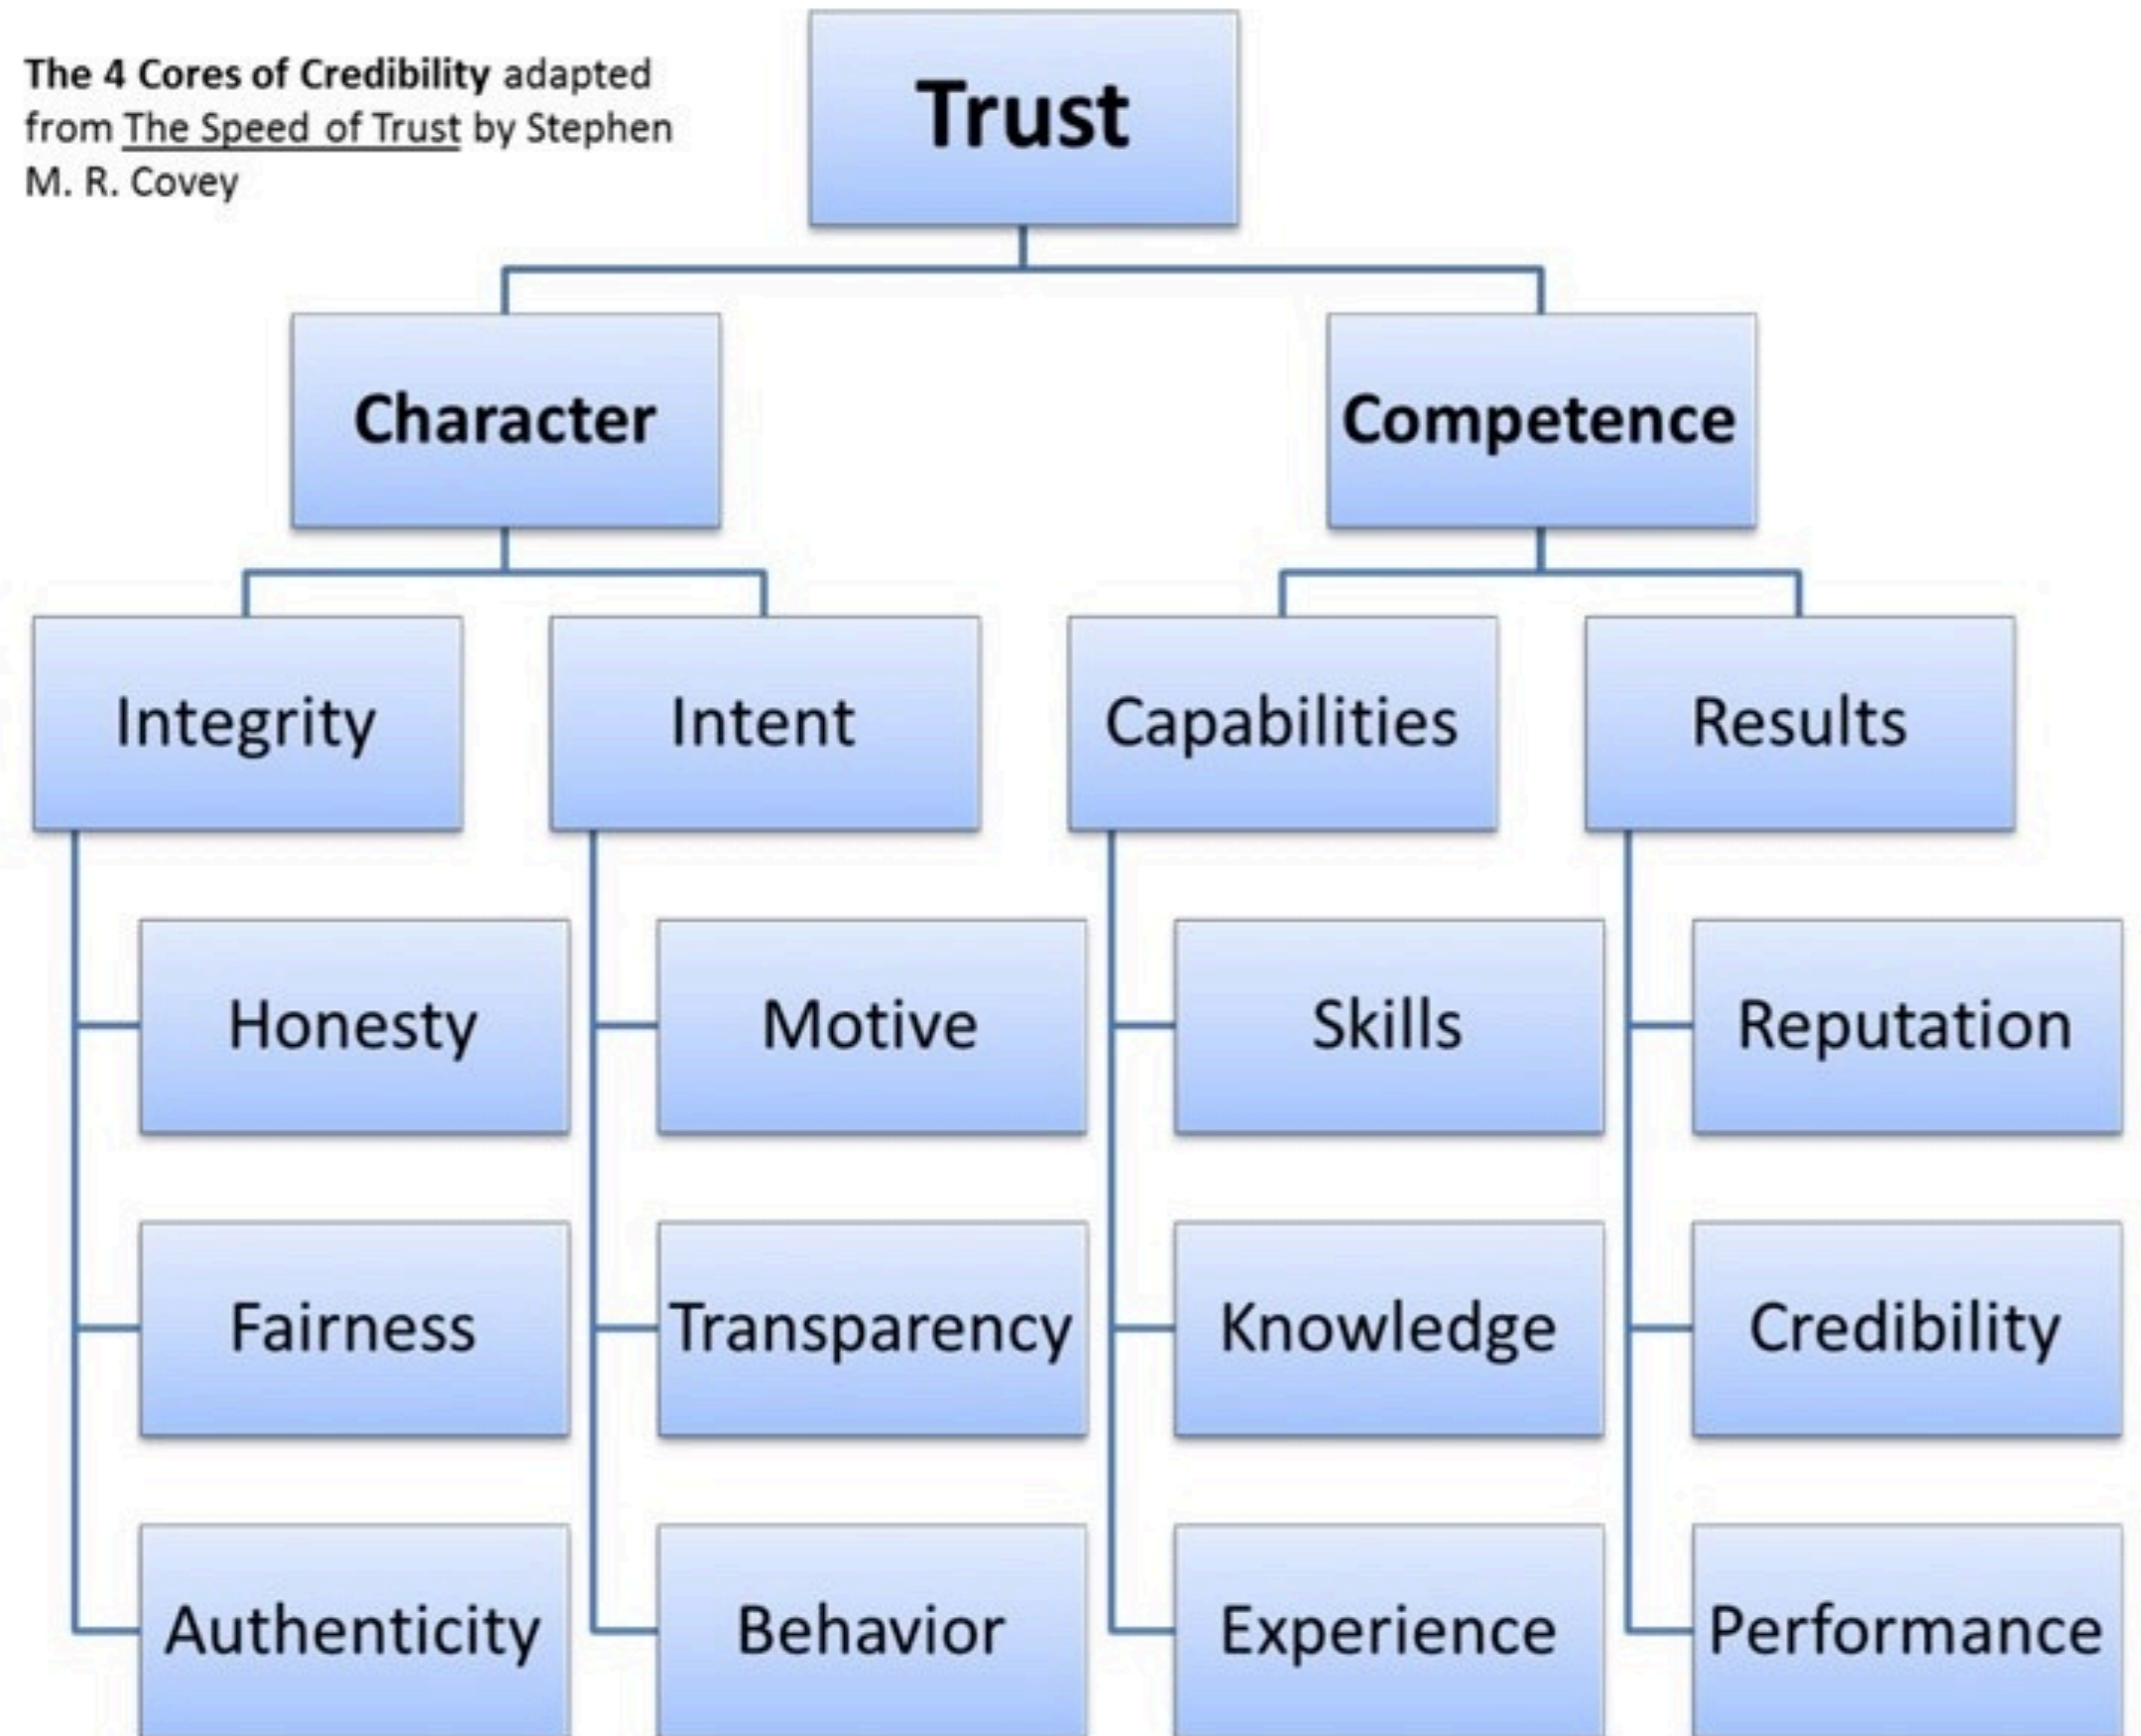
The 4 Cores of Credibility adapted from The Speed of Trust by Stephen M. R. Covey

Trust

Character

Competence

Integrity

Intent

Capabilities

Results

Honesty

Fairness

Authenticity

Motive

Transparency

Behavior

Skills

Knowledge

Experience

Reputation

Credibility

Performance